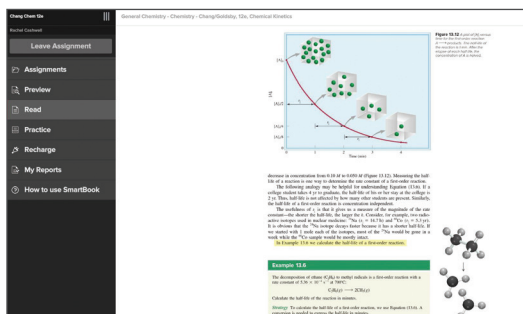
Chang Chem 12e
Rachel Cashwell
Leave Assignment
Assignments
Preview
Read
Practice
Recharge
My Reports
How to use SmartBook

General Chemistry - Chemistry - Chang/Goldsby, 12e, Chemical Kinetics

Figure 13.12 A plot of [A] versus time for the first-order reaction A → products. The half-life of the reaction is 1 min. After the elapse of each half-life, the concentration of A is halved.

$[A]_0$
$[A]_0/2$
$[A]_0/4$
$[A]_0/8$
[A]
$t_{\frac{1}{2}}$
$t_{\frac{1}{2}}$
$t_{\frac{1}{2}}$
Time (min)
0 1 2 3 4

decrease in concentration from 0.10 M to 0.050 M (Figure 13.12). Measuring the half-life of a reaction is one way to determine the rate constant of a first-order reaction.

The following analogy may be helpful for understanding Equation (13.6). If a college student takes 4 yr to graduate, the half-life of his or her stay at the college is 2 yr. Thus, half-life is not affected by how many other students are present. Similarly, the half-life of a first-order reaction is concentration independent.

The usefulness of $t_{\frac{1}{2}}$ is that it gives us a measure of the magnitude of the rate constant—the shorter the half-life, the larger the k. Consider, for example, two radioactive isotopes used in nuclear medicine: $^{24}$Na ($t_{\frac{1}{2}}$ = 14.7 h) and $^{60}$Co ($t_{\frac{1}{2}}$ = 5.3 yr). It is obvious that the $^{24}$Na isotope decays faster because it has a shorter half-life. If we started with 1 mole each of the isotopes, most of the $^{24}$Na would be gone in a week while the $^{60}$Co sample would be mostly intact.

In Example 13.6 we calculate the half-life of a first-order reaction.

Example 13.6

The decomposition of ethane ($C_2H_6$) to methyl radicals is a first-order reaction with a rate constant of 5.36 × $10^{-4}$ $s^{-1}$ at 700°C:

$C_2H_6(g) \longrightarrow 2CH_3(g)$

Calculate the half-life of the reaction in minutes.

Strategy To calculate the half-life of a first-order reaction, we use Equation (13.6). A conversion is needed to express the half-life in minutes.